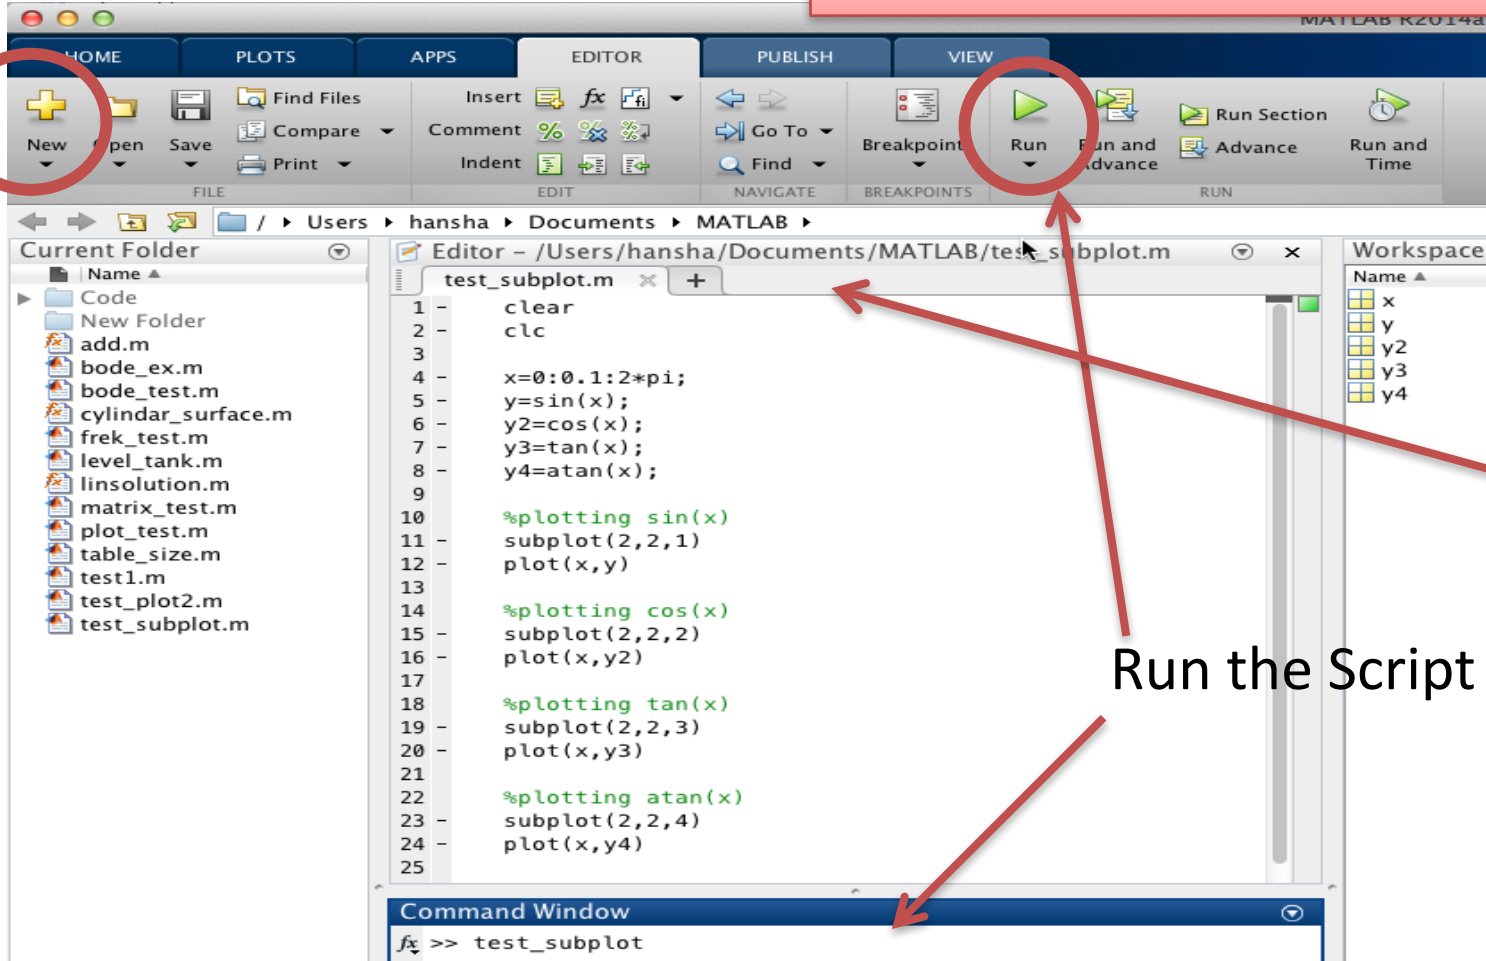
MATLAB R2014a

HOME PLOTS APPS EDITOR PUBLISH VIEW

New Open Save Find Files Compare Print FILE

Insert Comment Indent $fx$ EDIT

Go To Find NAVIGATE

Breakpoints BREAKPOINTS

Run Run and Advance Run Section Advance Run and Time RUN

/ ▸ Users ▸ hansha ▸ Documents ▸ MATLAB ▸

Current Folder

Name ▲

Code
New Folder
add.m
bode_ex.m
bode_test.m
cylindar_surface.m
frek_test.m
level_tank.m
linsolution.m
matrix_test.m
plot_test.m
table_size.m
test1.m
test_plot2.m
test_subplot.m

Editor – /Users/hansha/Documents/MATLAB/test_subplot.m

test_subplot.m × +

1 – clear
2 – clc
3
4 – x=0:0.1:2*pi;
5 – y=sin(x);
6 – y2=cos(x);
7 – y3=tan(x);
8 – y4=atan(x);
9
10 %plotting sin(x)
11 – subplot(2,2,1)
12 – plot(x,y)
13
14 %plotting cos(x)
15 – subplot(2,2,2)
16 – plot(x,y2)
17
18 %plotting tan(x)
19 – subplot(2,2,3)
20 – plot(x,y3)
21
22 %plotting atan(x)
23 – subplot(2,2,4)
24 – plot(x,y4)
25

Workspace

Name ▲
x
y
y2
y3
y4

Run the Script

Command Window

$fx$ >> test_subplot